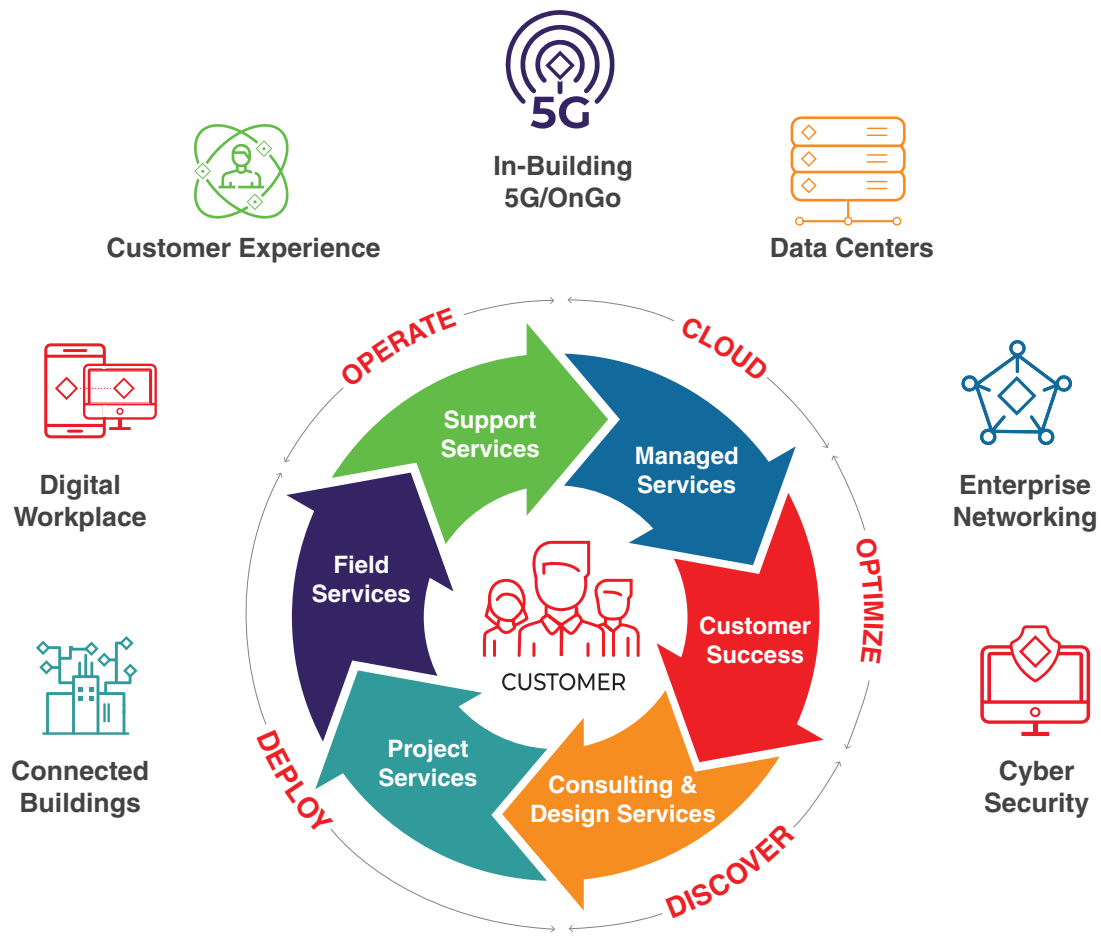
5G

In-Building 5G/OnGo

Customer Experience

Data Centers

Digital Workplace

Enterprise Networking

Connected Buildings

Cyber Security

OPERATE

CLOUD

OPTIMIZE

DISCOVER

DEPLOY

Support Services

Managed Services

Customer Success

Consulting & Design Services

Project Services

Field Services

CUSTOMER